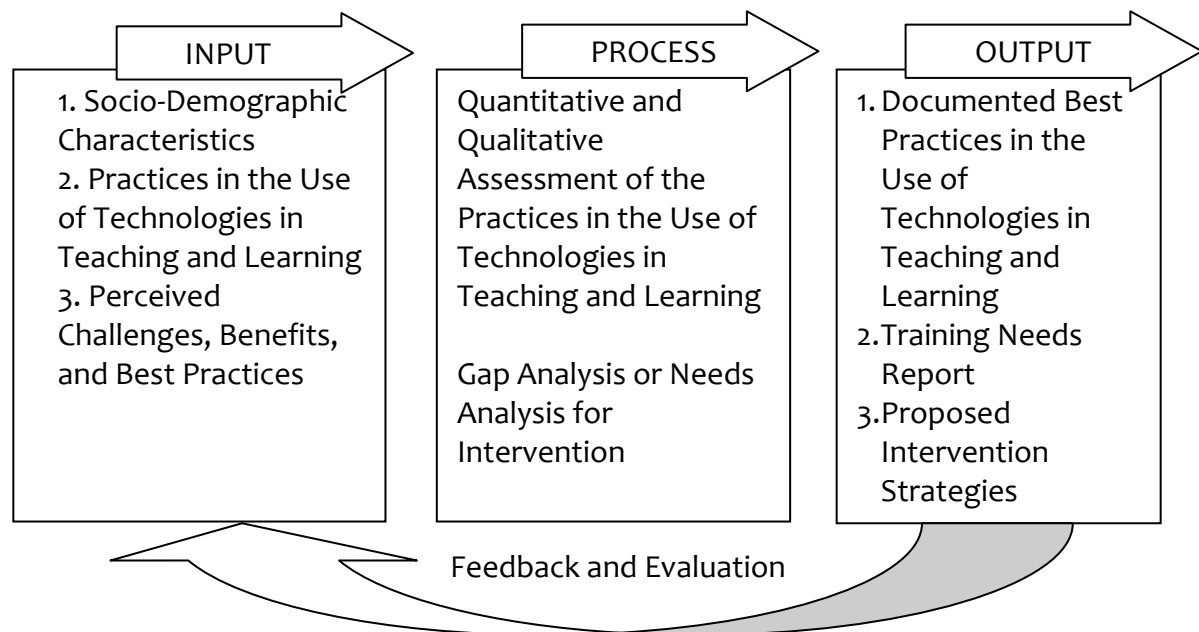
INPUT

1. Socio-Demographic Characteristics
2. Practices in the Use of Technologies in Teaching and Learning
3. Perceived Challenges, Benefits, and Best Practices

PROCESS

Quantitative and Qualitative Assessment of the Practices in the Use of Technologies in Teaching and Learning

Gap Analysis or Needs Analysis for Intervention

OUTPUT

1. Documented Best Practices in the Use of Technologies in Teaching and Learning
2. Training Needs Report
3. Proposed Intervention Strategies

Feedback and Evaluation